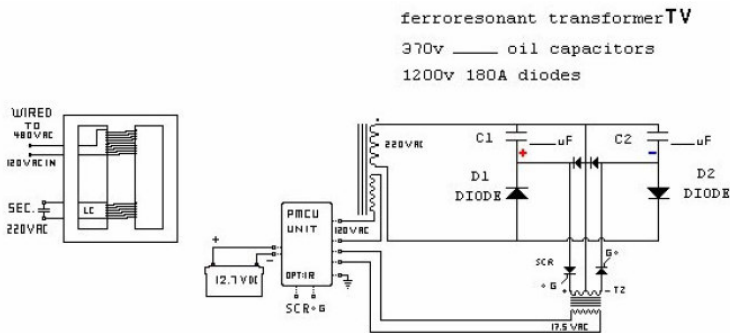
ferroresonant transformerTV
370v ____ oil capacitors
1200v 180A diodes

WIRED TO 480VAC
120VAC IN
SEC.
220VAC
LC

220VAC
C1
uF
C2
uF
+
-
D1
DIODE
D2
DIODE

PMCU
UNIT
120VAC
OPT-IR
SCR-G
12.7VDC
+

SCR
G+
+G
-T2
17.5 VAC